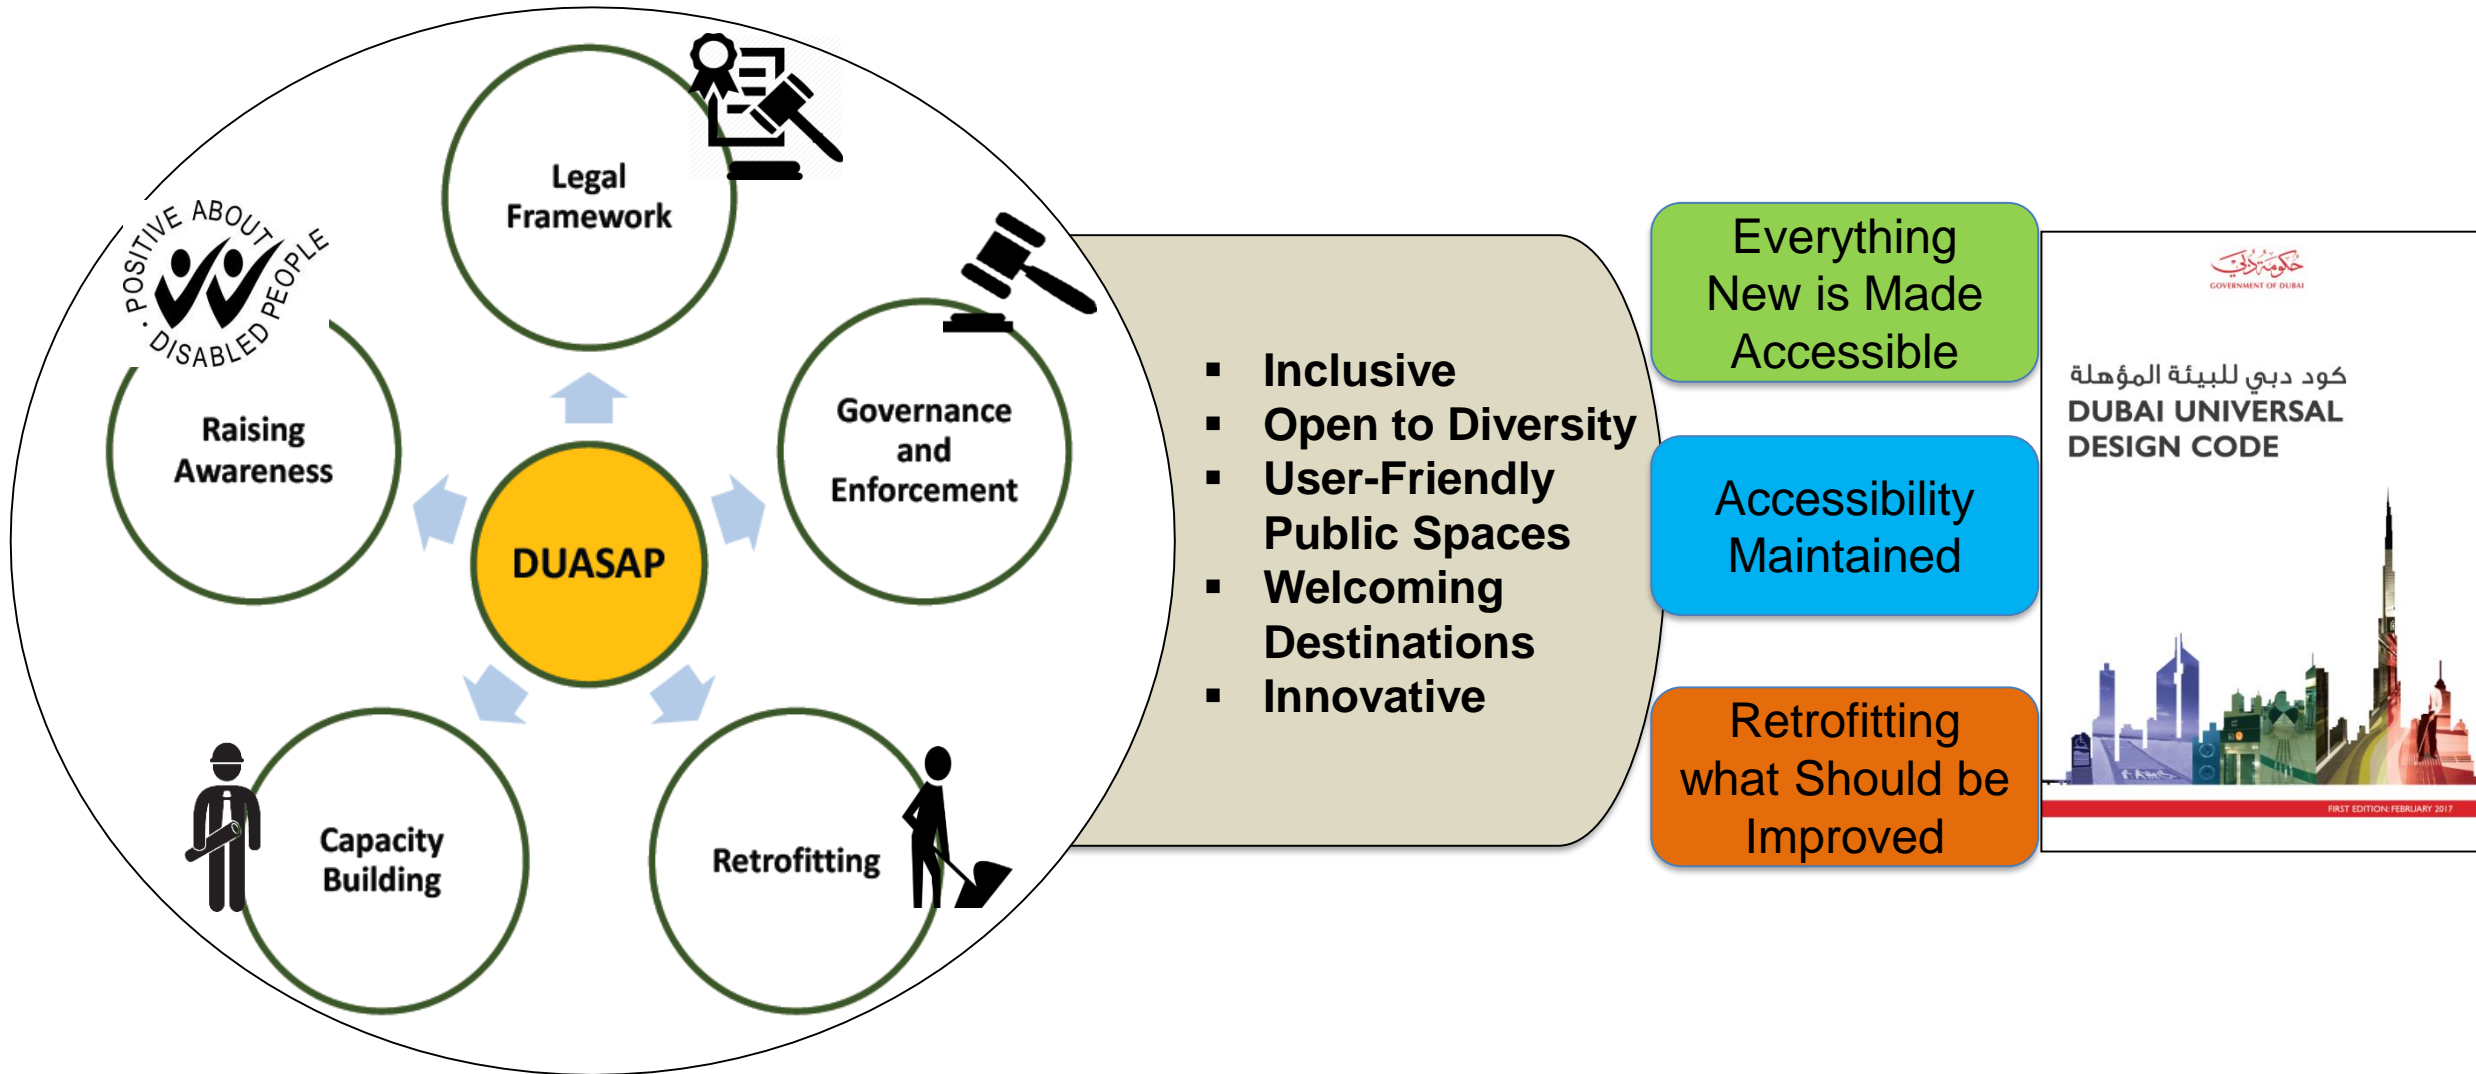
POSITIVE ABOUT DISABLED PEOPLE

Legal Framework

Raising Awareness

DUASAP

Governance and Enforcement

Capacity Building

Retrofitting

- Inclusive
- Open to Diversity
- User-Friendly Public Spaces
- Welcoming Destinations
- Innovative

Everything New is Made Accessible

Accessibility Maintained

Retrofitting what Should be Improved

حكومة دبي
GOVERNMENT OF DUBAI

كود دبي للبيئة المؤهلة
DUBAI UNIVERSAL DESIGN CODE

FIRST EDITION: FEBRUARY 2017